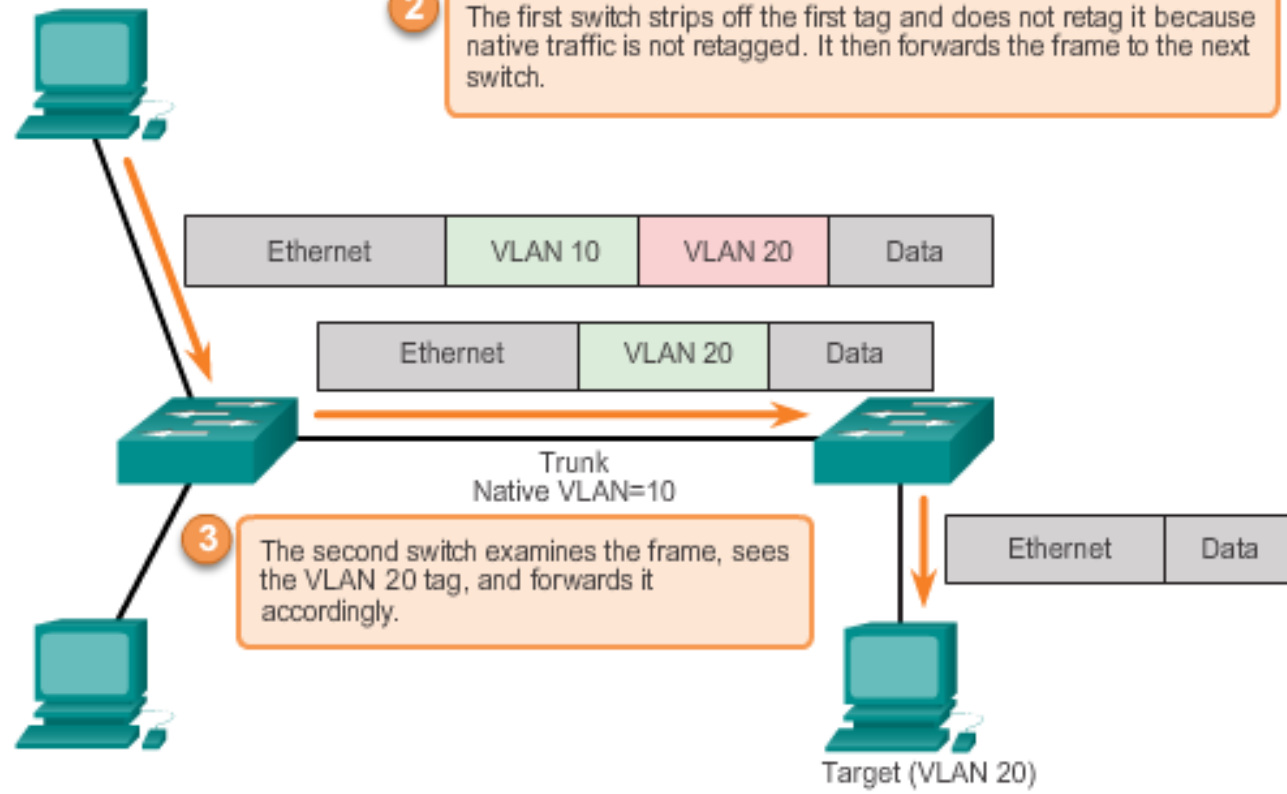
2

The first switch strips off the first tag and does not retag it because native traffic is not retagged. It then forwards the frame to the next switch.

| Ethernet | VLAN 10 | VLAN 20 | Data |
|---|---|---|---|

| Ethernet | VLAN 20 | Data |
|---|---|---|

Trunk
Native VLAN=10

3

The second switch examines the frame, sees the VLAN 20 tag, and forwards it accordingly.

| Ethernet | Data |
|---|---|

Target (VLAN 20)